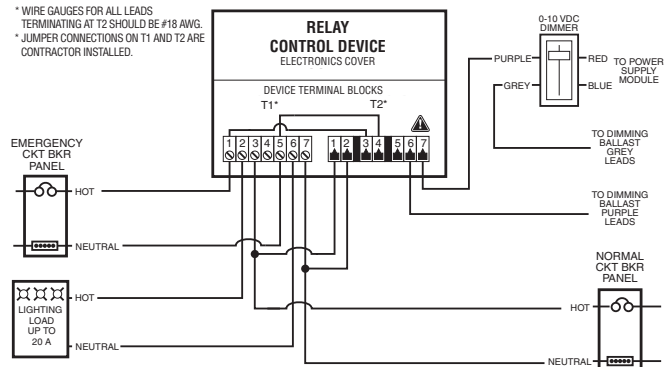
* WIRE GAUGES FOR ALL LEADS TERMINATING AT T2 SHOULD BE #18 AWG.
* JUMPER CONNECTIONS ON T1 AND T2 ARE CONTRACTOR INSTALLED.

RELAY
CONTROL DEVICE
ELECTRONICS COVER

DEVICE TERMINAL BLOCKS
T1*
T2*

1 2 3 4 5 6 7
1 2 3 4 5 6 7

0-10 VDC
DIMMER

PURPLE
RED
TO POWER SUPPLY MODULE
GREY
BLUE

TO DIMMING BALLAST GREY LEADS

TO DIMMING BALLAST PURPLE LEADS

EMERGENCY
CKT BKR
PANEL

HOT
NEUTRAL

LIGHTING
LOAD
UP TO
20 A

HOT
NEUTRAL

NORMAL
CKT BKR
PANEL

HOT
NEUTRAL